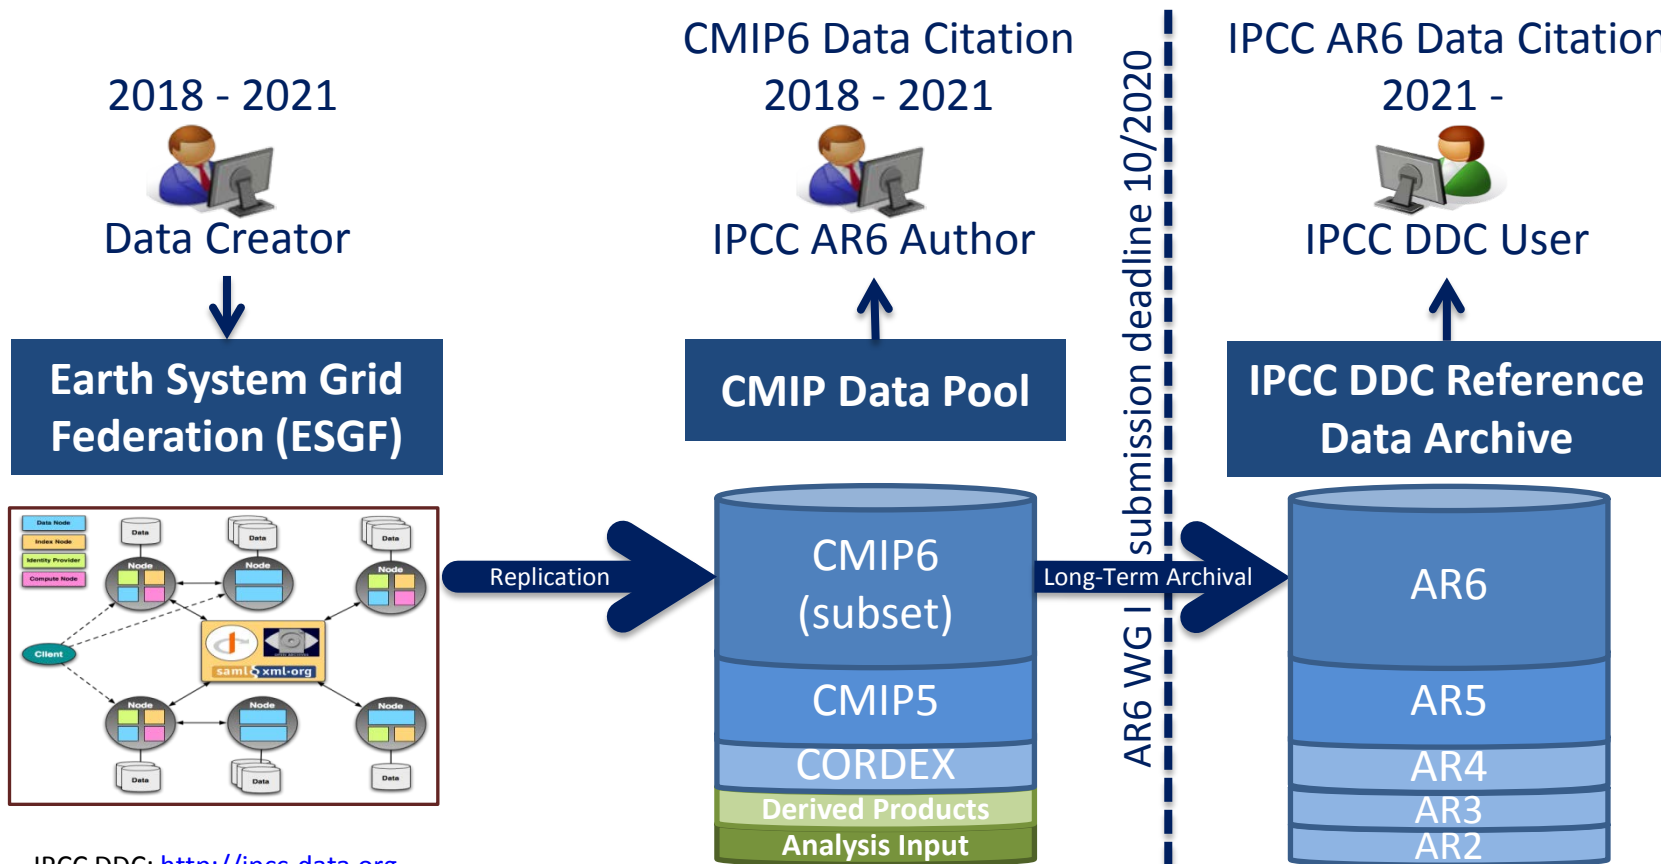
2018 - 2021

Data Creator

Earth System Grid Federation (ESGF)

Data Node
Index Node
Identity Provider
Compute Node
Data
Data
Data
Node
Node
Node
Client
saml xml-org
Node
Node
Node
Data
Data
Data

IPCC DDC: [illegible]

Replication

CMIP6 Data Citation
2018 - 2021

IPCC AR6 Author

CMIP Data Pool

CMIP6 (subset)
CMIP5
CORDEX
Derived Products
Analysis Input

AR6 WG I submission deadline 10/2020

Long-Term Archival

IPCC AR6 Data Citation
2021 -

IPCC DDC User

IPCC DDC Reference Data Archive

AR6
AR5
AR4
AR3
AR2